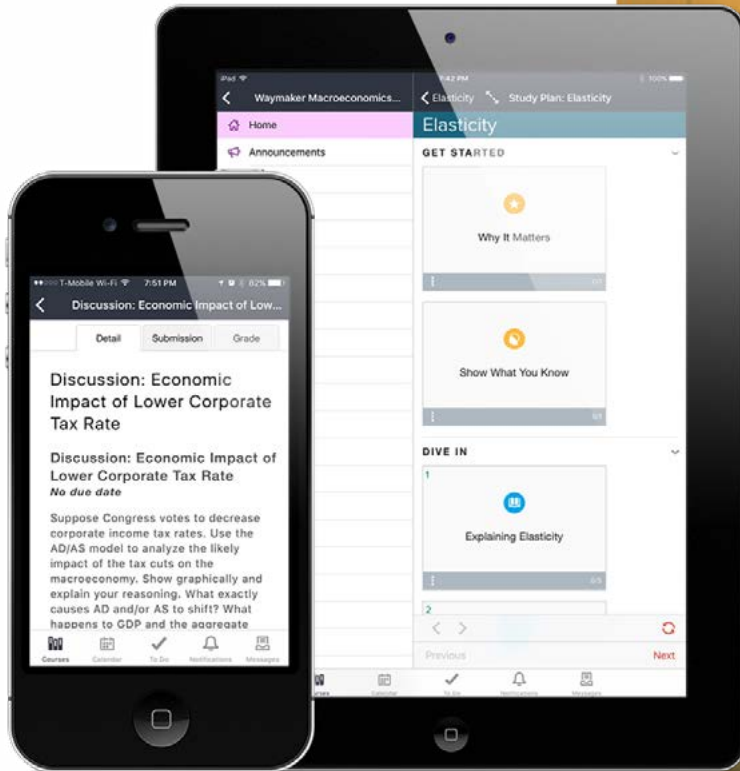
iPad
7:42 PM
100%
Waymaker Macroeconomics...
Home
Announcements
Elasticity
Study Plan: Elasticity
Elasticity
GET STARTED
Why It Matters
Show What You Know
DIVE IN
1
Explaining Elasticity
2
Previous
Next

T-Mobile Wi-Fi 7:51 PM 82%
Discussion: Economic Impact of Low...
Detail
Submission
Grade
Discussion: Economic Impact of Lower Corporate Tax Rate

Discussion: Economic Impact of Lower Corporate Tax Rate
No due date

Suppose Congress votes to decrease corporate income tax rates. Use the AD/AS model to analyze the likely impact of the tax cuts on the macroeconomy. Show graphically and explain your reasoning. What exactly causes AD and/or AS to shift? What happens to GDP and the aggregate

Courses
Calendar
To Do
Notifications
Messages

Calendar
To Do
Notifications
Messages